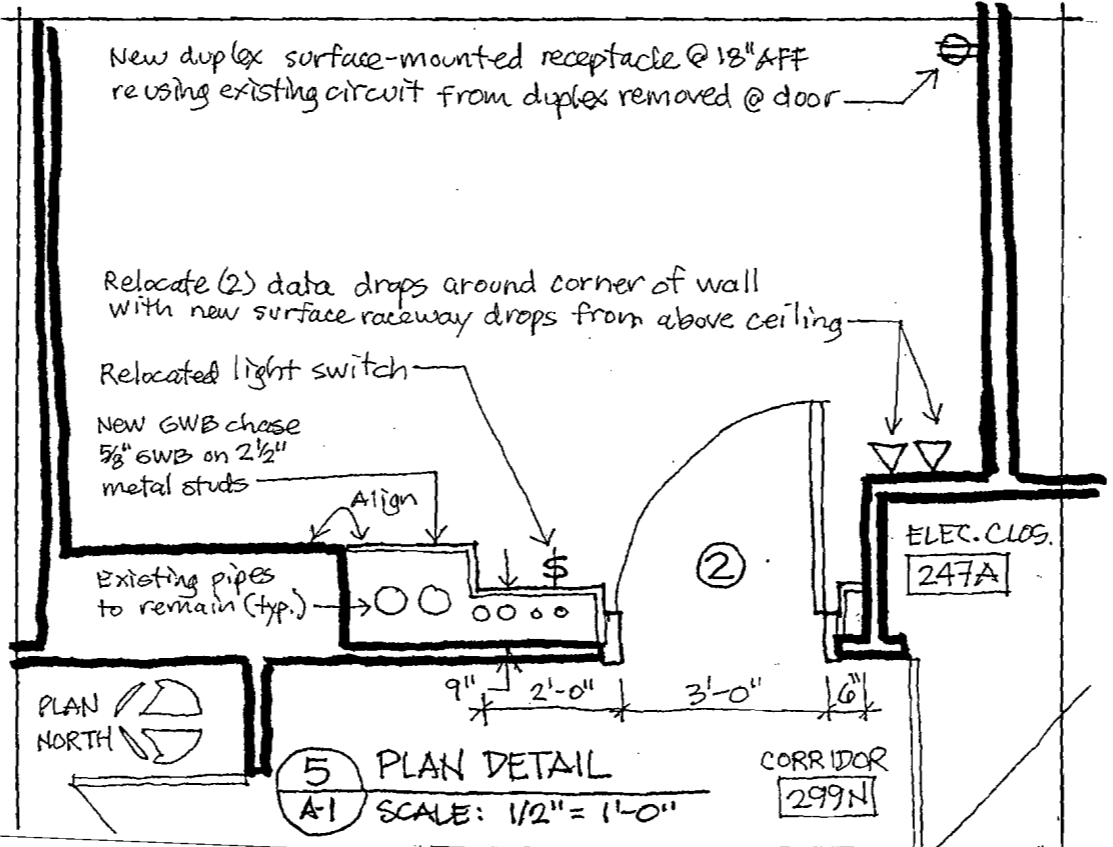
New duplex surface-mounted receptacle @ 18"AFF reusing existing circuit from duplex removed @ door

Relocate (2) data drops around corner of wall with new surface raceway drops from above ceiling

Relocated light switch

New GWB chase $\frac{5}{8}$" GWB on $2\frac{1}{2}$" metal studs

Align

$

Existing pipes to remain (typ.)

②

ELEC. CLOS.
247A

9"
2'-0"
3'-0"
6"

PLAN NORTH

5
A-1
PLAN DETAIL
SCALE: 1/2" = 1'-0"

CORRIDOR
299N